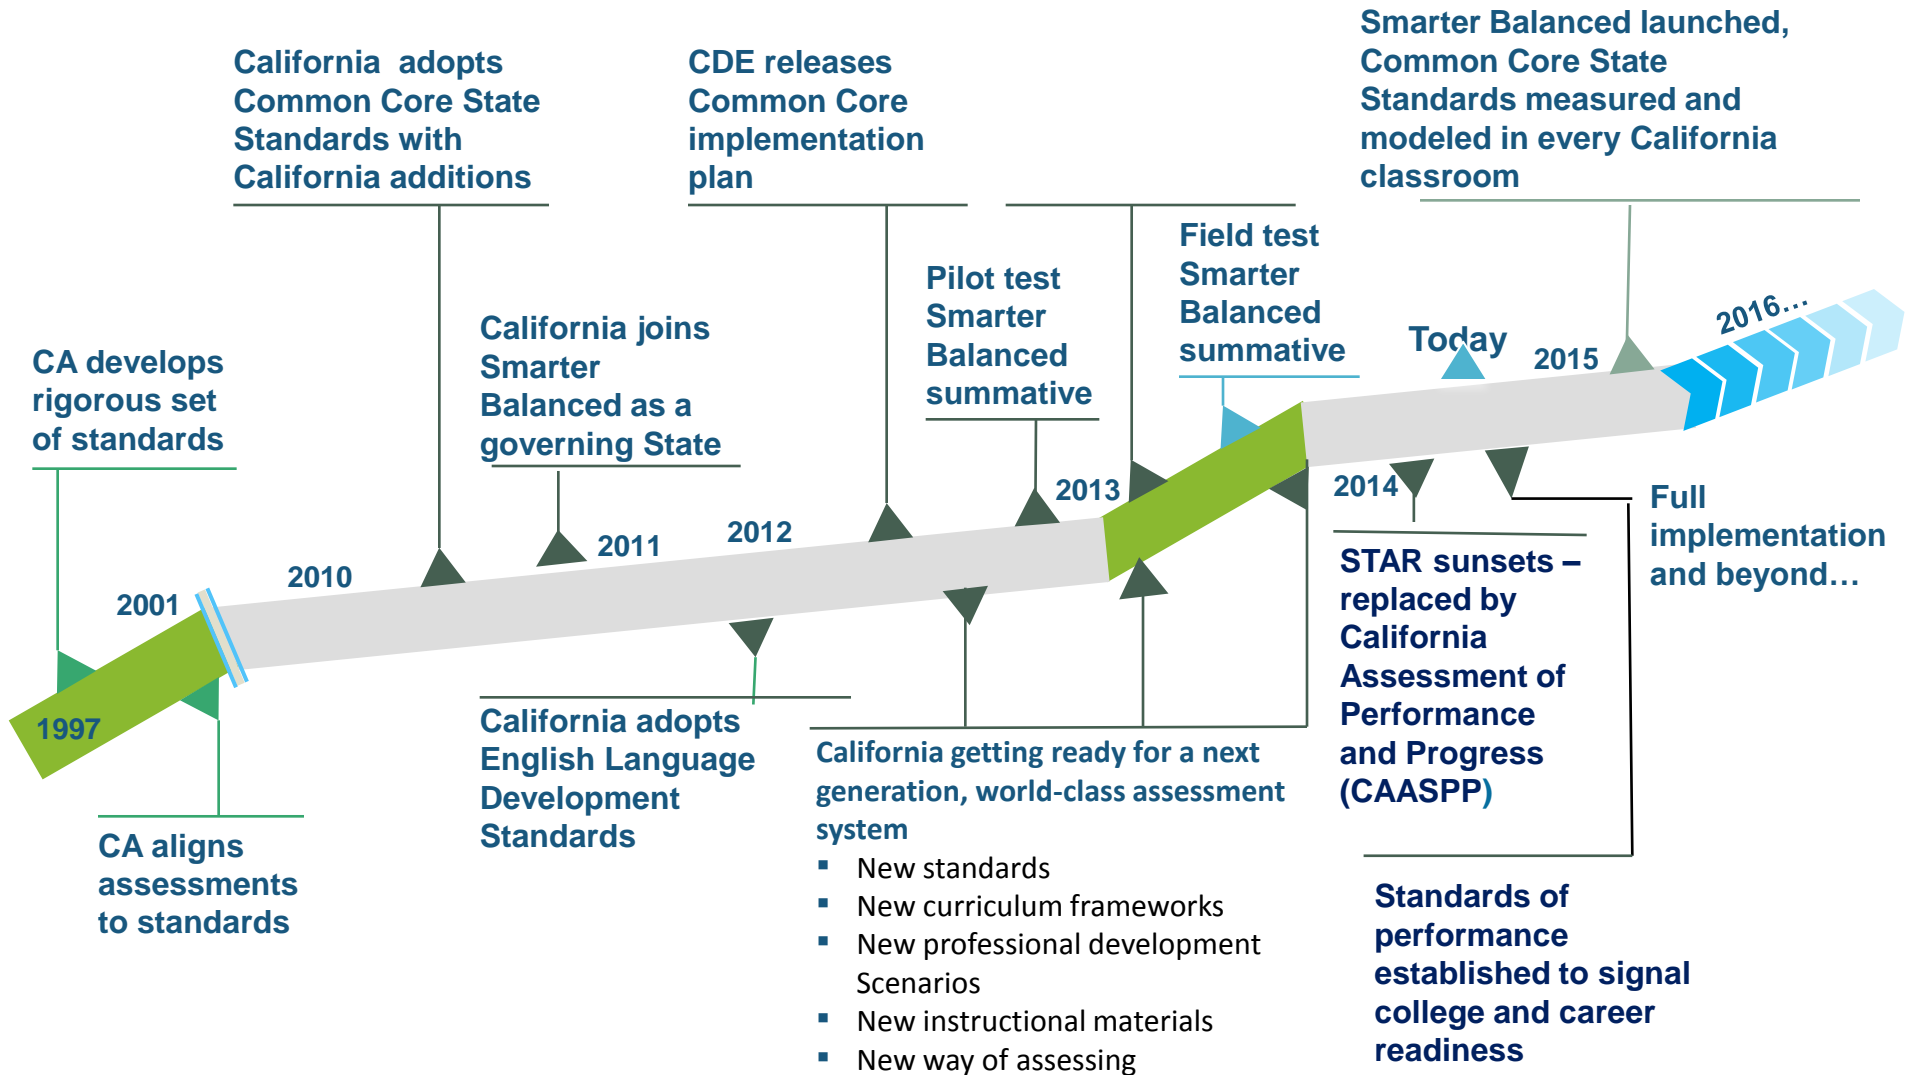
CA develops rigorous set of standards

California adopts Common Core State Standards with California additions

California joins Smarter Balanced as a governing State

CDE releases Common Core implementation plan

Pilot test Smarter Balanced summative

Field test Smarter Balanced summative

Smarter Balanced launched, Common Core State Standards measured and modeled in every California classroom

Today

1997

2001

2010

2011

2012

2013

2014

2015

2016…

CA aligns assessments to standards

California adopts English Language Development Standards

California getting ready for a next generation, world-class assessment system

- New standards
- New curriculum frameworks
- New professional development Scenarios
- New instructional materials
- New way of assessing

STAR sunsets – replaced by California Assessment of Performance and Progress (CAASPP)

Full implementation and beyond…

Standards of performance established to signal college and career readiness